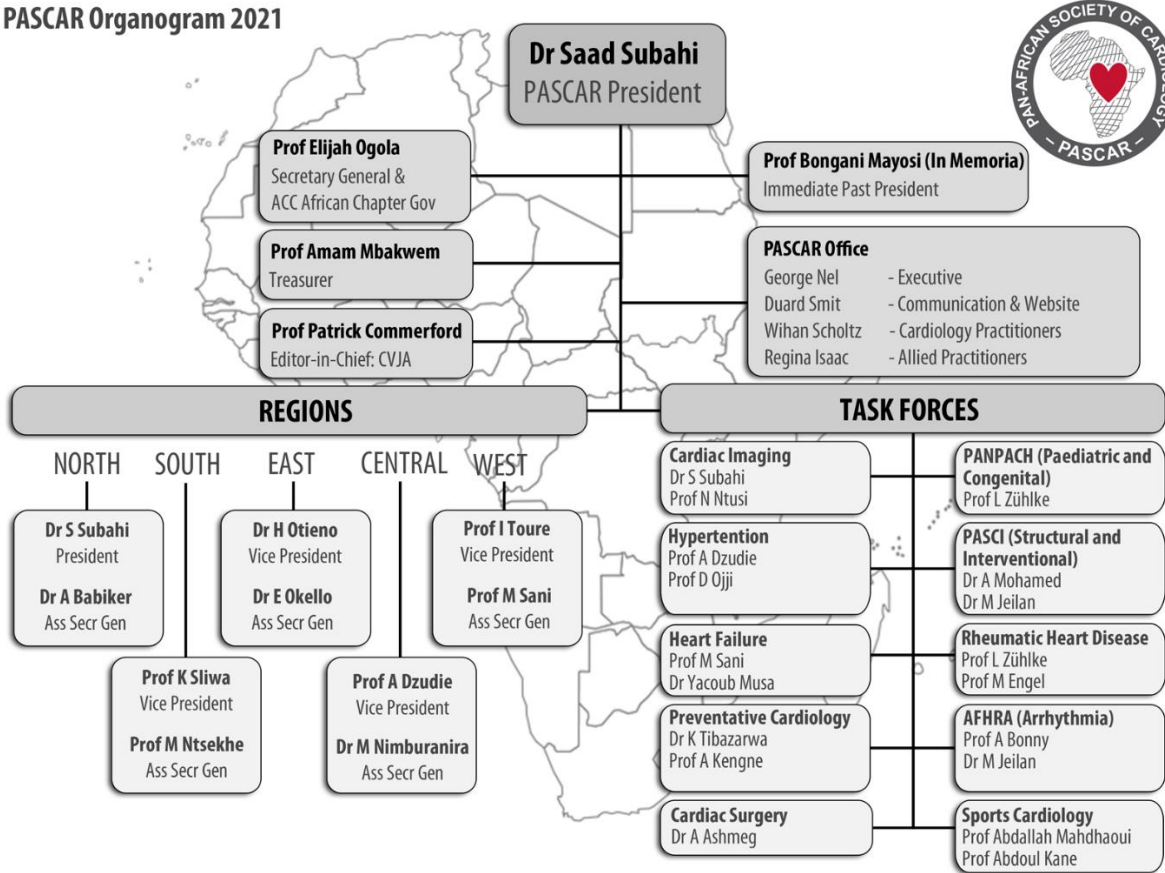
PASCAR Organogram 2021

PAN-AFRICAN SOCIETY OF CARDIOLOGY
PASCAR

Dr Saad Subahi
PASCAR President

Prof Elijah Ogola
Secretary General &
ACC African Chapter Gov

Prof Bongani Mayosi (In Memoria)
Immediate Past President

Prof Amam Mbakwem
Treasurer

PASCAR Office
George Nel - Executive
Duard Smit - Communication & Website
Wihan Scholtz - Cardiology Practitioners
Regina Isaac - Allied Practitioners

Prof Patrick Commerford
Editor-in-Chief: CVJA

REGIONS

NORTH SOUTH EAST CENTRAL WEST

Dr S Subahi
President
Dr A Babiker
Ass Secr Gen

Dr H Otieno
Vice President
Dr E Okello
Ass Secr Gen

Prof I Toure
Vice President
Prof M Sani
Ass Secr Gen

Prof K Sliwa
Vice President
Prof M Ntsekhe
Ass Secr Gen

Prof A Dzudie
Vice President
Dr M Nimburanira
Ass Secr Gen

TASK FORCES

Cardiac Imaging
Dr S Subahi
Prof N Ntusi

PANPACH (Paediatric and Congenital)
Prof L Zühlke

Hypertention
Prof A Dzudie
Prof D Ojji

PASCI (Structural and Interventional)
Dr A Mohamed
Dr M Jeilan

Heart Failure
Prof M Sani
Dr Yacoub Musa

Rheumatic Heart Disease
Prof L Zühlke
Prof M Engel

Preventative Cardiology
Dr K Tibazarwa
Prof A Kengne

AFHRA (Arrhythmia)
Prof A Bonny
Dr M Jeilan

Cardiac Surgery
Dr A Ashmeg

Sports Cardiology
Prof Abdallah Mahdhaoui
Prof Abdoul Kane